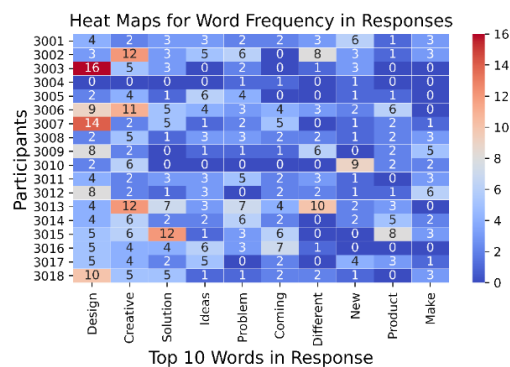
Heat Maps for Word Frequency in Responses

| Participants | Design | Creative | Solution | Ideas | Problem | Coming | Different | New | Product | Make |
|---|---|---|---|---|---|---|---|---|---|---|
| 3001 | 4 | 2 | 3 | 3 | 2 | 2 | 3 | 6 | 1 | 3 |
| 3002 | 3 | 12 | 3 | 5 | 6 | 0 | 8 | 3 | 1 | 3 |
| 3003 | 16 | 5 | 3 | 0 | 2 | 0 | 1 | 3 | 0 | 0 |
| 3004 | 0 | 0 | 0 | 0 | 1 | 1 | 0 | 1 | 0 | 0 |
| 3005 | 2 | 4 | 1 | 6 | 4 | 0 | 0 | 1 | 1 | 0 |
| 3006 | 9 | 11 | 5 | 4 | 3 | 4 | 3 | 2 | 6 | 0 |
| 3007 | 14 | 2 | 5 | 1 | 2 | 5 | 0 | 1 | 2 | 1 |
| 3008 | 2 | 5 | 1 | 3 | 3 | 2 | 2 | 1 | 2 | 3 |
| 3009 | 8 | 2 | 0 | 1 | 1 | 1 | 6 | 0 | 2 | 5 |
| 3010 | 2 | 6 | 0 | 0 | 0 | 0 | 0 | 9 | 2 | 2 |
| 3011 | 4 | 2 | 3 | 3 | 5 | 2 | 3 | 1 | 0 | 3 |
| 3012 | 8 | 2 | 1 | 3 | 0 | 2 | 2 | 1 | 1 | 6 |
| 3013 | 4 | 12 | 7 | 3 | 7 | 4 | 10 | 2 | 3 | 0 |
| 3014 | 4 | 6 | 2 | 2 | 6 | 2 | 0 | 2 | 5 | 2 |
| 3015 | 5 | 6 | 12 | 1 | 3 | 6 | 0 | 0 | 8 | 3 |
| 3016 | 5 | 4 | 4 | 6 | 3 | 7 | 1 | 0 | 0 | 0 |
| 3017 | 5 | 4 | 2 | 5 | 0 | 2 | 0 | 4 | 3 | 1 |
| 3018 | 10 | 5 | 5 | 1 | 1 | 2 | 2 | 1 | 0 | 3 |

Top 10 Words in Response

16
14
12
10
8
6
4
2
0